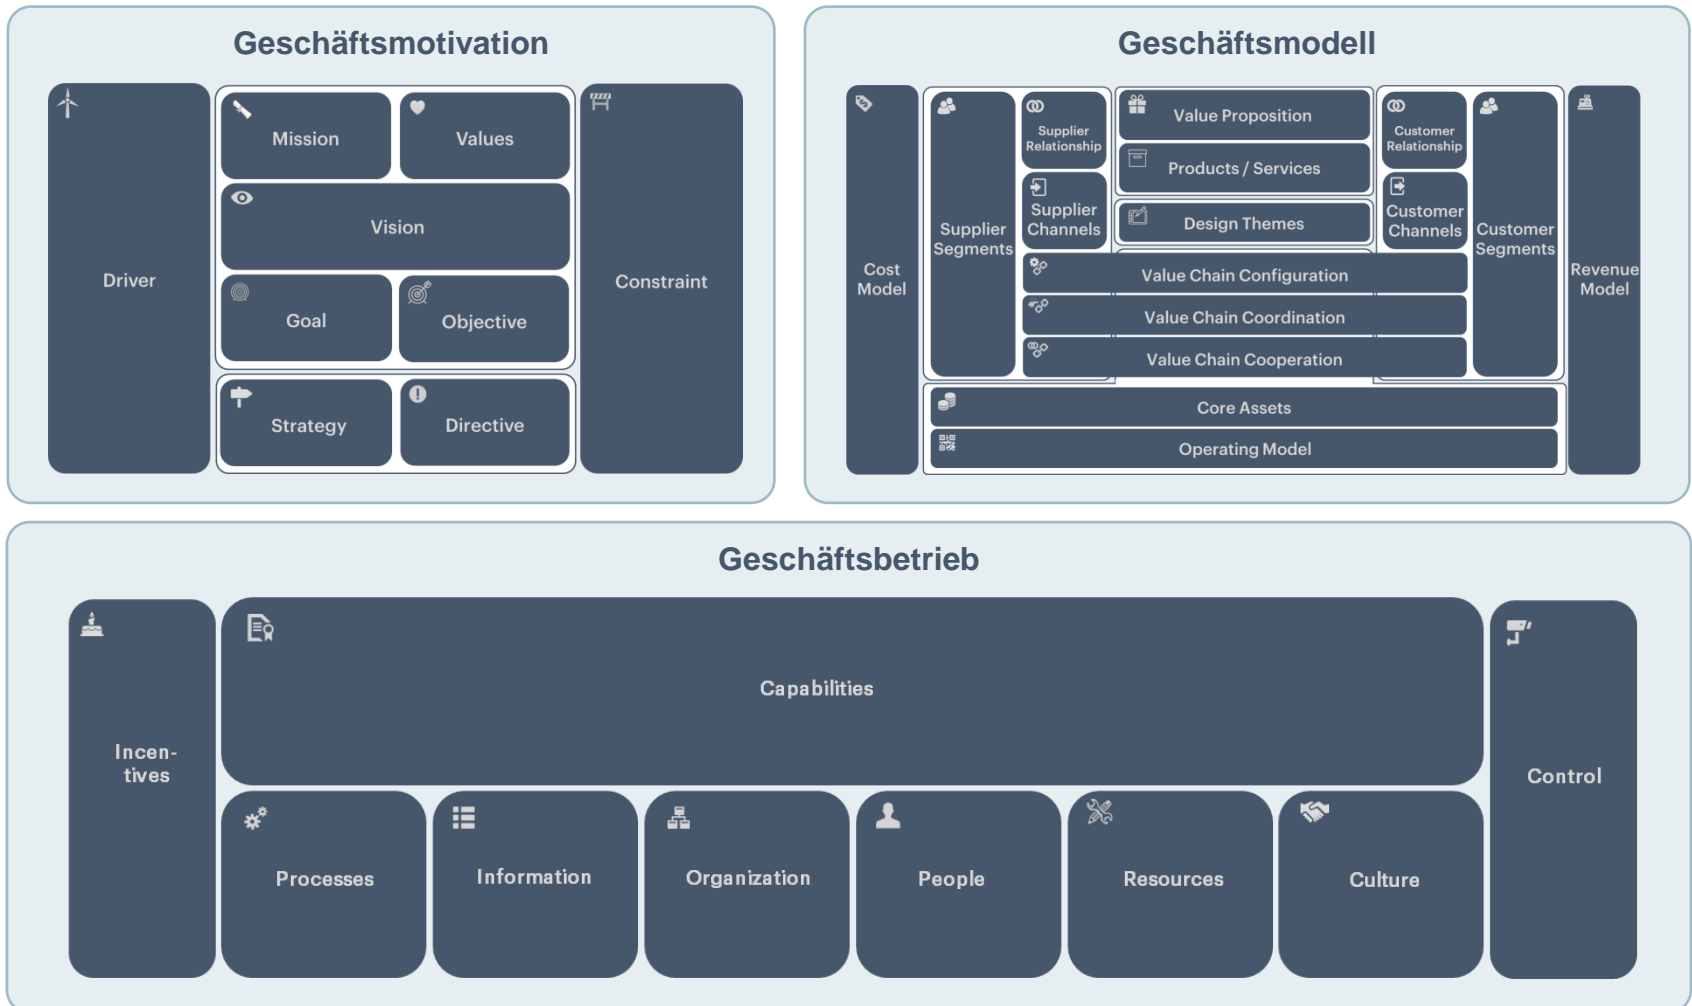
Geschäftsmotivation

Driver

Mission

Values

Vision

Goal

Objective

Strategy

Directive

Constraint

Geschäftsmodell

Cost Model

Supplier Segments

Supplier Relationship

Supplier Channels

Value Proposition

Products / Services

Design Themes

Customer Relationship

Customer Channels

Customer Segments

Revenue Model

Value Chain Configuration

Value Chain Coordination

Value Chain Cooperation

Core Assets

Operating Model

Geschäftsbetrieb

Incentives

Capabilities

Control

Processes

Information

Organization

People

Resources

Culture